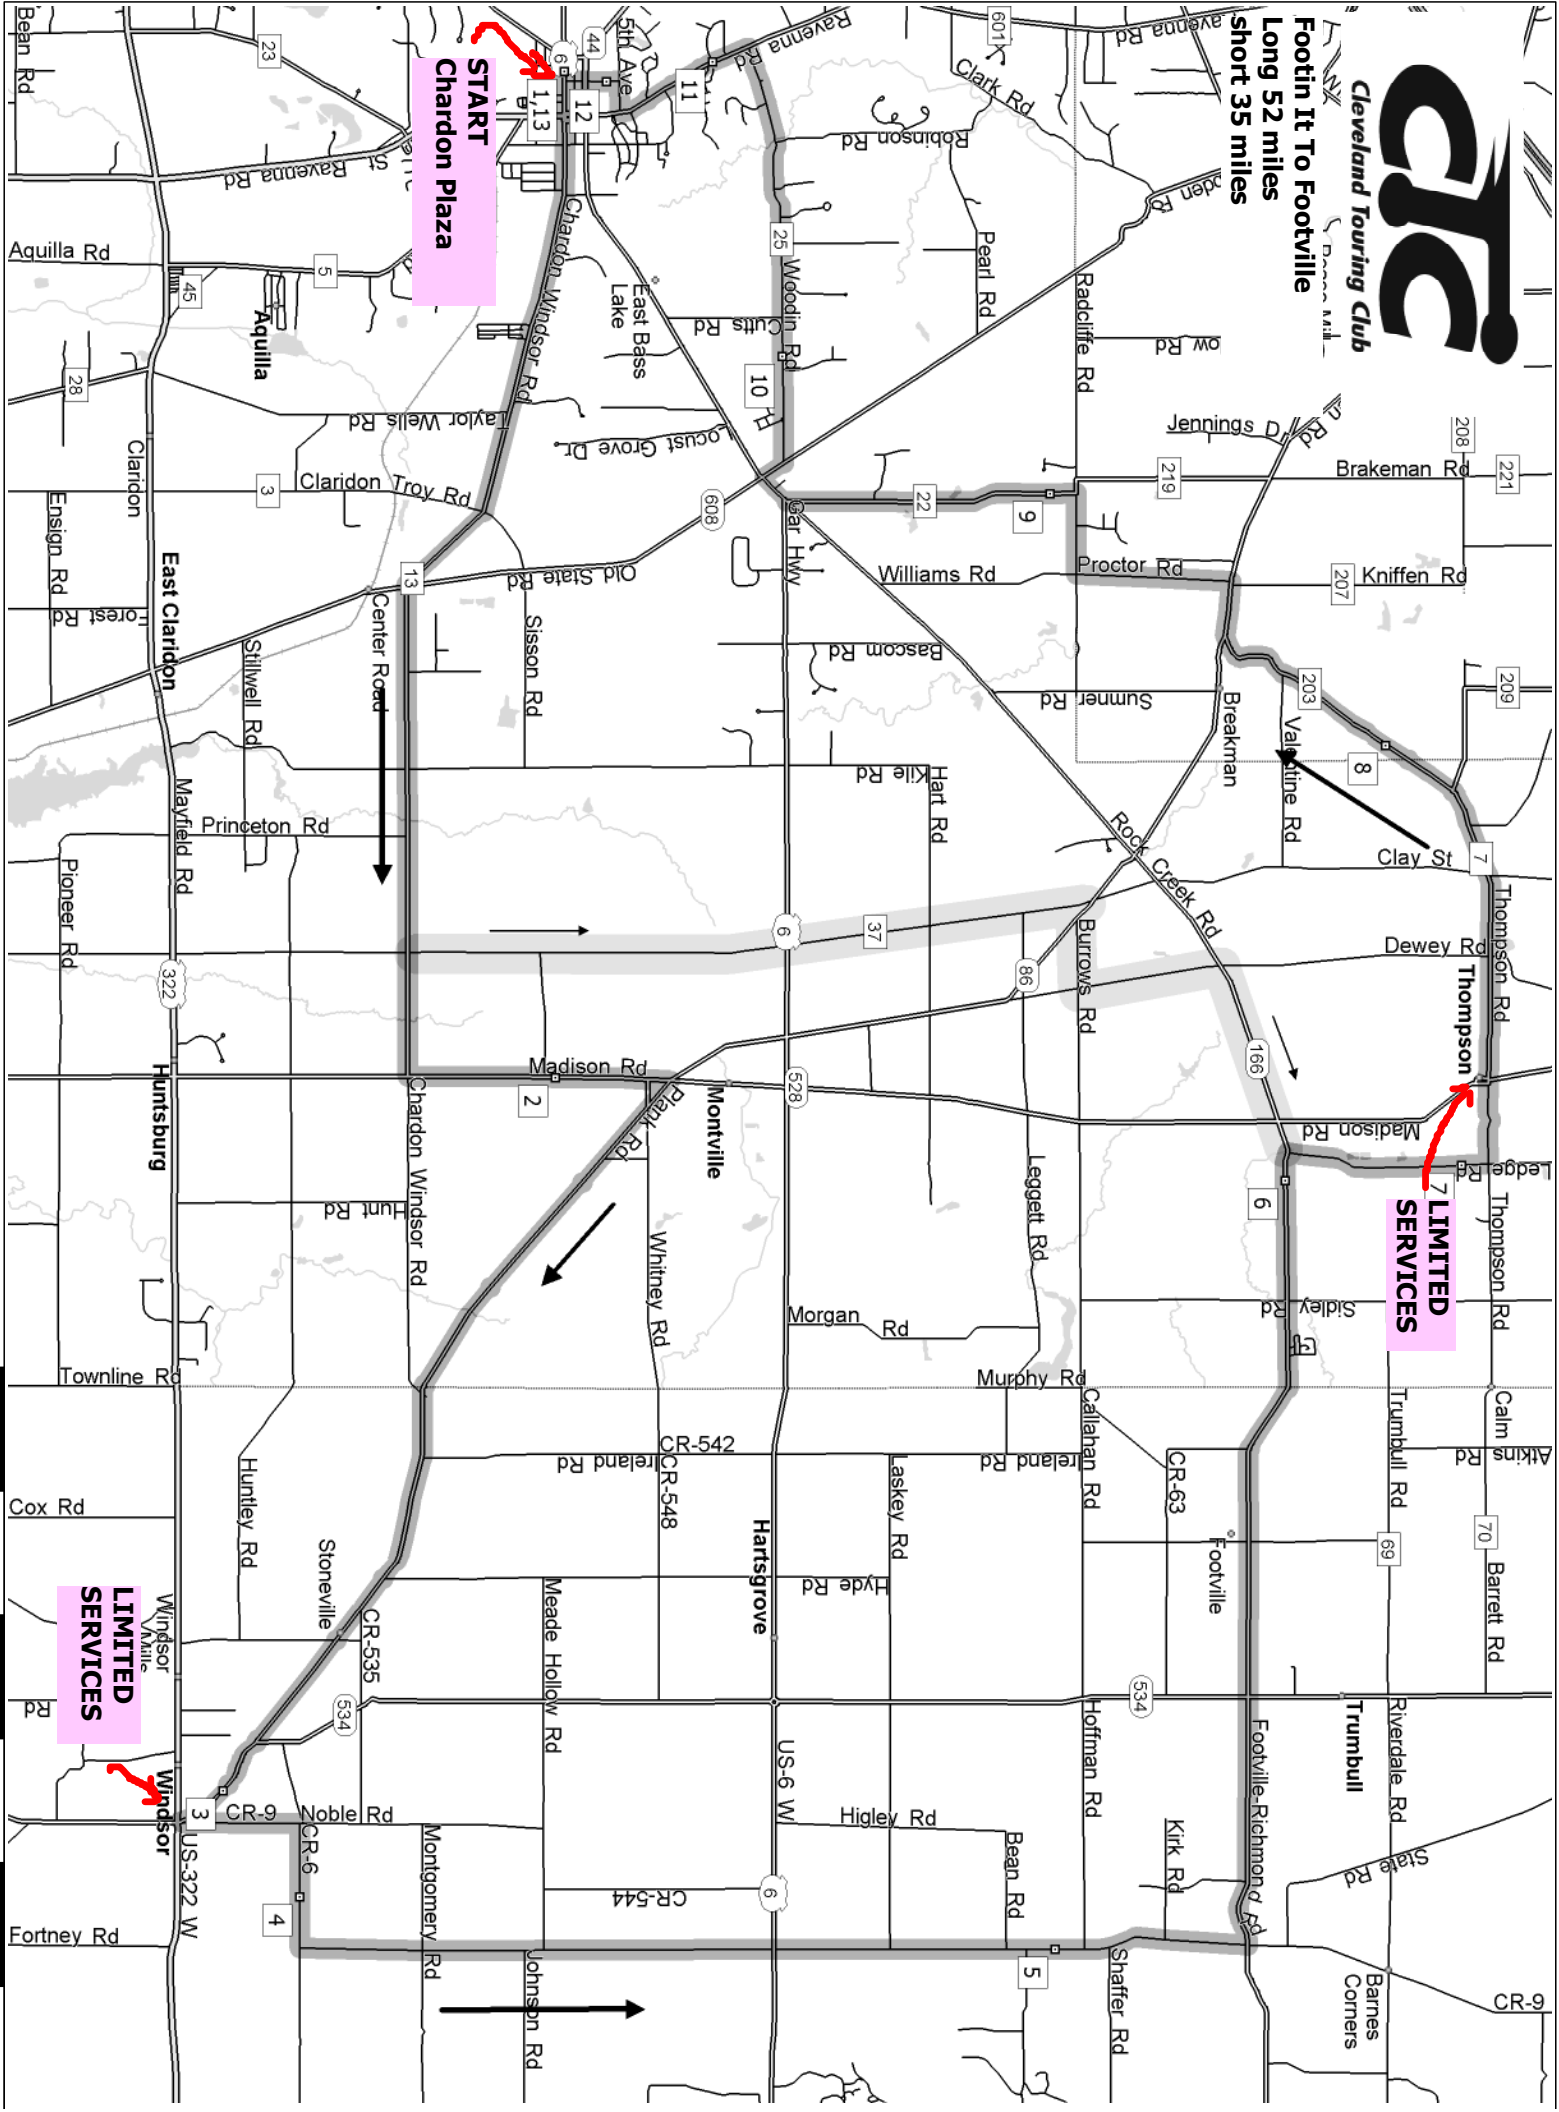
CTC
Cleveland Touring Club
Footin It To Footville
Long 52 miles
short 35 miles

START
Chardon Plaza

LIMITED SERVICES

LIMITED SERVICES

Bean Rd
23
Ravenna Rd
St
Aquilla Rd
5
45
Aquilla
28
Claridon
Ensign Rd
Forest Rd
East Claridon
3
Claridon Troy Rd
Taylor Wells Rd
Locust Grove Dr
Chardon Windsor Rd
East Bass Lake
Cutts Rd
44
5th Ave
6
1,13
12
11
Ravenna Rd
25
Woodin Rd
10
Robinson Rd
Clark Rd
601
Pearl Rd
Radcliffe Rd
Jennings Dr
Rd
208
Brakeman Rd
221
219
22
9
608
Gar Hwy
Old State Rd
13
Center Road
Sisson Rd
Stillwell Rd
Williams Rd
Proctor Rd
207
Kniffen Rd
Bascom Rd
Sumner Rd
Breakman
203
209
Valentine Rd
8
Clay St
7
Kile Rd
Hart Rd
Mayfield Rd
Princeton Rd
Pioneer Rd
Rock Creek Rd
6
37
Burrows Rd
86
Thompson Rd
Dewey Rd
Thompson
322
166
Madison Rd
2
Plank Rd
Montville
528
Madison Rd
Ledge Rd
Huntsburg
Chardon Windsor Rd
Hunt Rd
Whitney Rd
Leggett Rd
6
Sidley Rd
Thompson Rd
Morgan Rd
Townline Rd
Murphy Rd
Callahan Rd
Calm
Atkins Rd
CR-542
Ireland Rd
CR-548
Ireland Rd
Laskey Rd
CR-63
Trumbull Rd
Cox Rd
Huntley Rd
Stoneville
Hartsgrove
Hyde Rd
Footville
69
70
Barrett Rd
CR-535
Meade Hollow Rd
Windsor Mills
Rd
534
534
Trumbull
Riverdale Rd
US-6 W
Hoffman Rd
Footville-Richmond Rd
Windsor
3
CR-9
Noble Rd
CR-6
Higley Rd
Bean Rd
Kirk Rd
State Rd
US-322 W
4
Montgomery Rd
CR-544
6
Fortney Rd
Johnson Rd
5
Shaffer Rd
Barnes Corners
CR-9